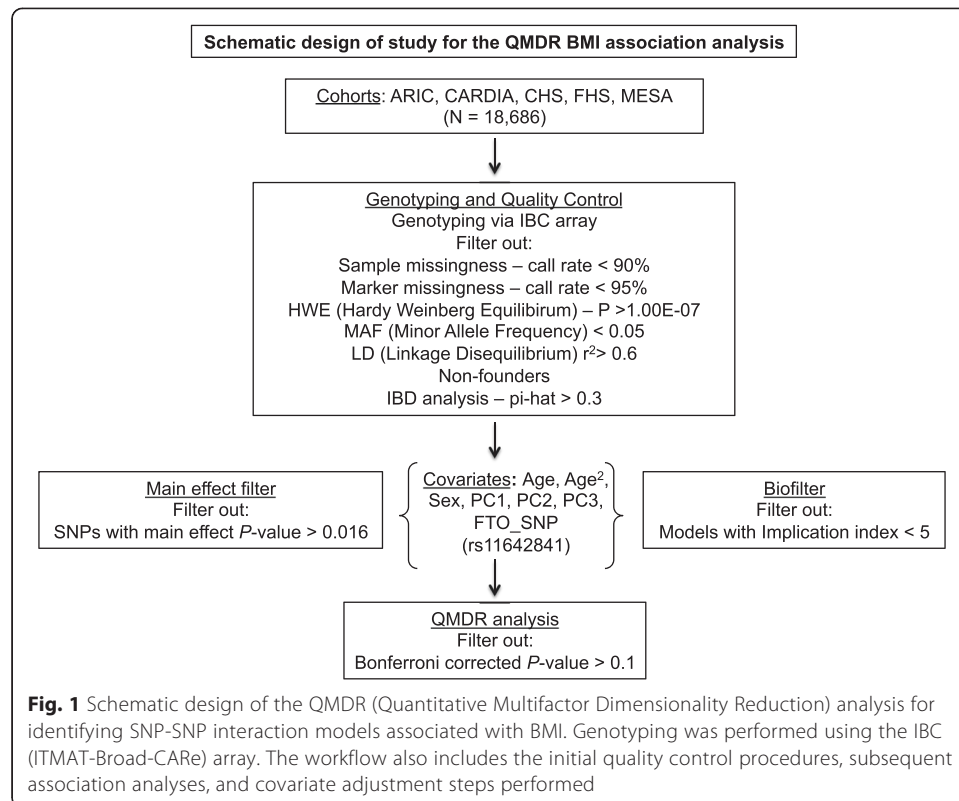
Schematic design of study for the QMDR BMI association analysis

Cohorts: ARIC, CARDIA, CHS, FHS, MESA
(N = 18,686)

Genotyping and Quality Control
Genotyping via IBC array
Filter out:
Sample missingness – call rate < 90%
Marker missingness – call rate < 95%
HWE (Hardy Weinberg Equilibirum) – P >1.00E-07
MAF (Minor Allele Frequency) < 0.05
LD (Linkage Disequilibrium) $r^2$> 0.6
Non-founders
IBD analysis – pi-hat > 0.3

Main effect filter
Filter out:
SNPs with main effect $P$-value > 0.016

Covariates: Age, Age$^2$, Sex, PC1, PC2, PC3, FTO_SNP (rs11642841)

Biofilter
Filter out:
Models with Implication index < 5

QMDR analysis
Filter out:
Bonferroni corrected $P$-value > 0.1

Fig. 1 Schematic design of the QMDR (Quantitative Multifactor Dimensionality Reduction) analysis for identifying SNP-SNP interaction models associated with BMI. Genotyping was performed using the IBC (ITMAT-Broad-CARe) array. The workflow also includes the initial quality control procedures, subsequent association analyses, and covariate adjustment steps performed